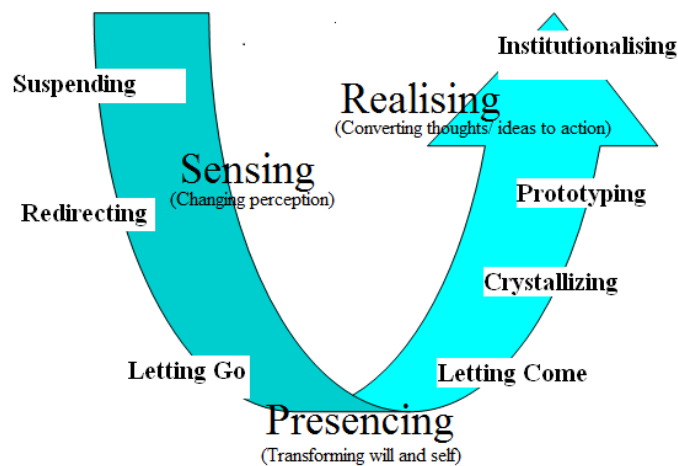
Institutionalising

Suspending

Realising
(Converting thoughts/ ideas to action)

Sensing
(Changing perception)

Prototyping

Redirecting

Crystallizing

Letting Go

Letting Come

Presencing
(Transforming will and self)